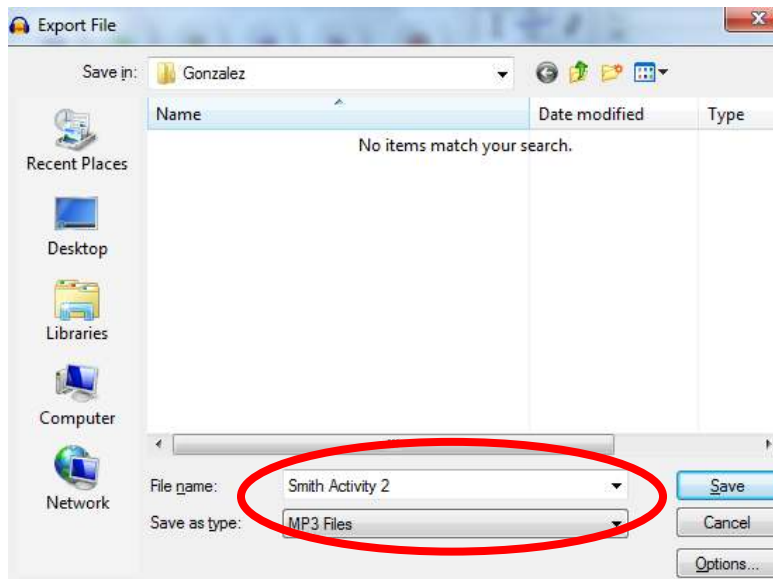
Export File

Save in: Gonzalez

Name
Date modified
Type

No items match your search.

Recent Places
Desktop
Libraries
Computer
Network

File name: Smith Activity 2
Save as type: MP3 Files

Save
Cancel
Options...